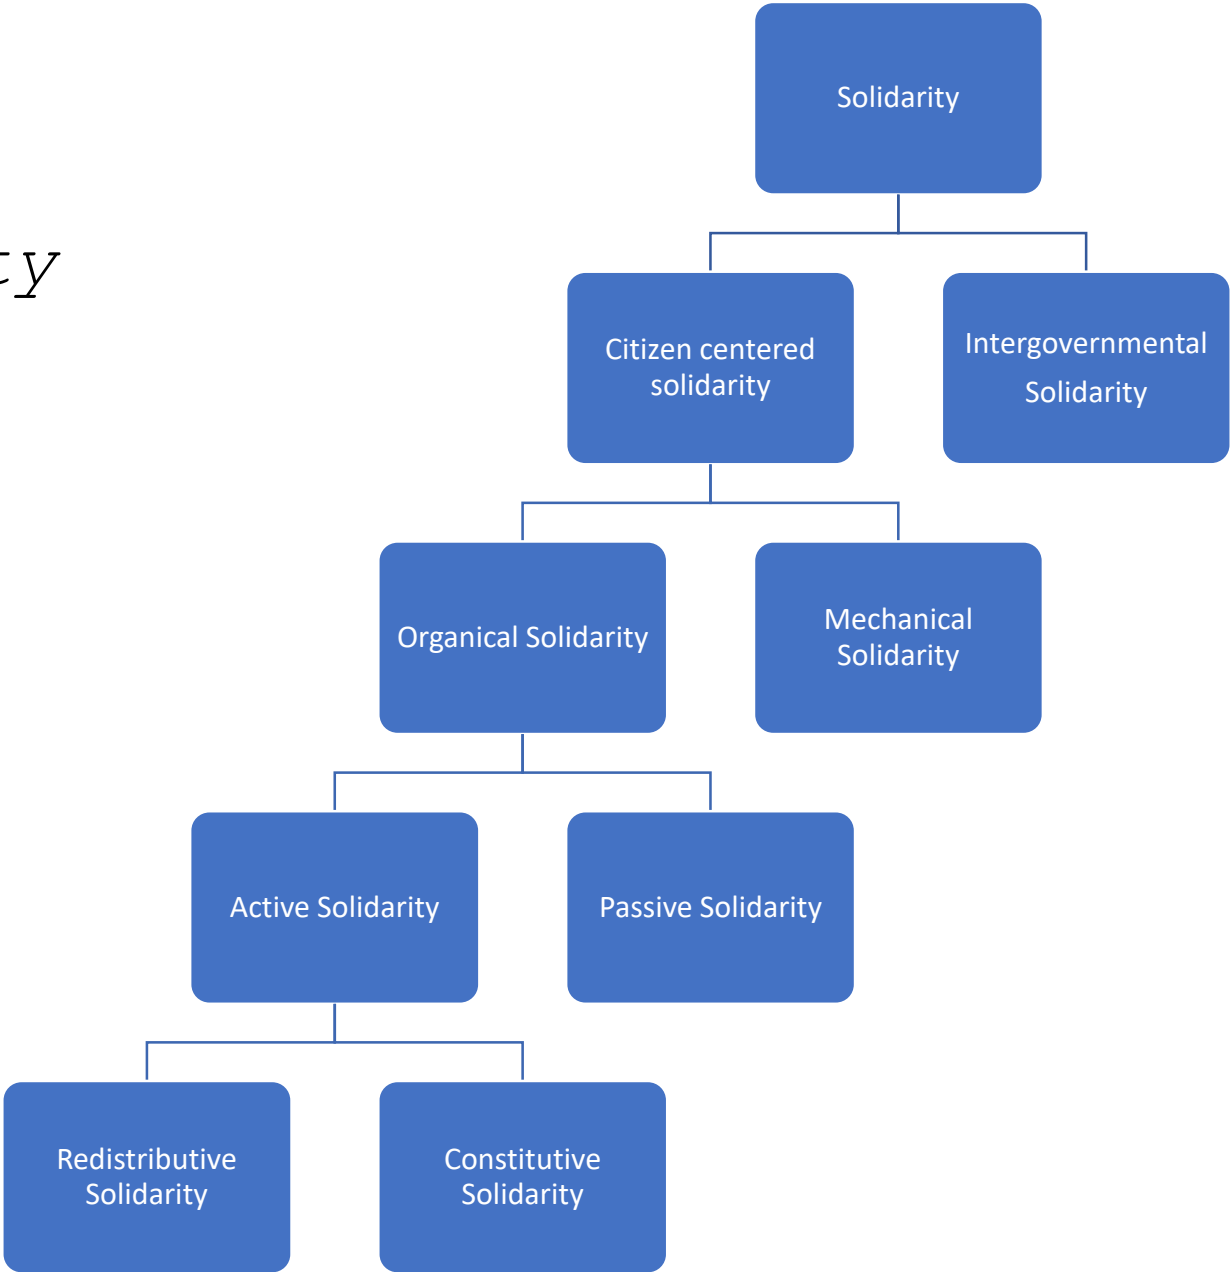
ty

Solidarity

Citizen centered solidarity

Intergovernmental Solidarity

Organical Solidarity

Mechanical Solidarity

Active Solidarity

Passive Solidarity

Redistributive Solidarity

Constitutive Solidarity